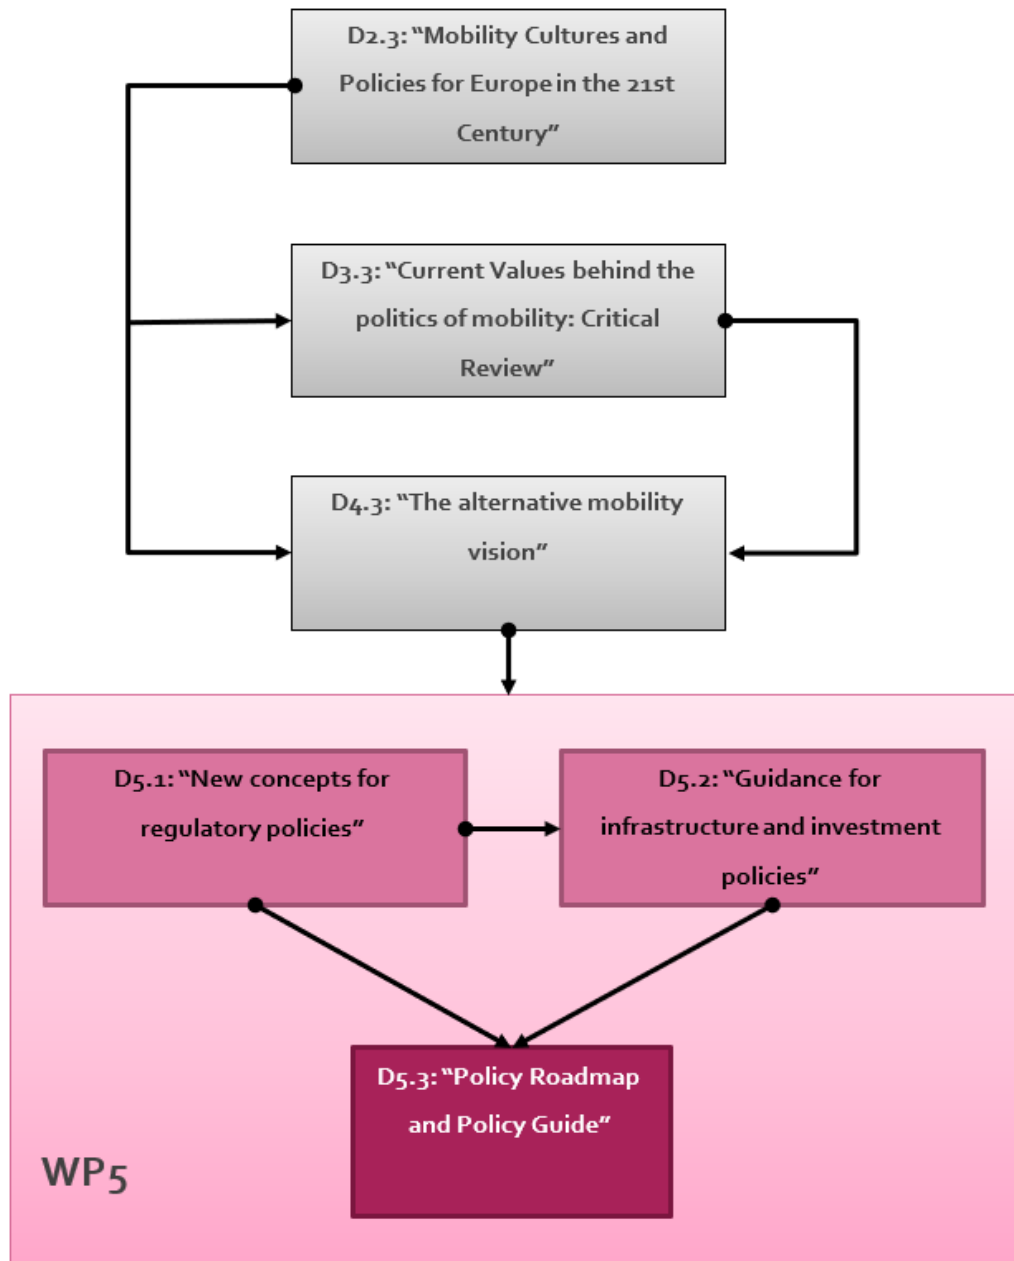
D2.3: "Mobility Cultures and Policies for Europe in the 21st Century"

D3.3: "Current Values behind the politics of mobility: Critical Review"

D4.3: "The alternative mobility vision"

D5.1: "New concepts for regulatory policies"

D5.2: "Guidance for infrastructure and investment policies"

D5.3: "Policy Roadmap and Policy Guide"

WP5